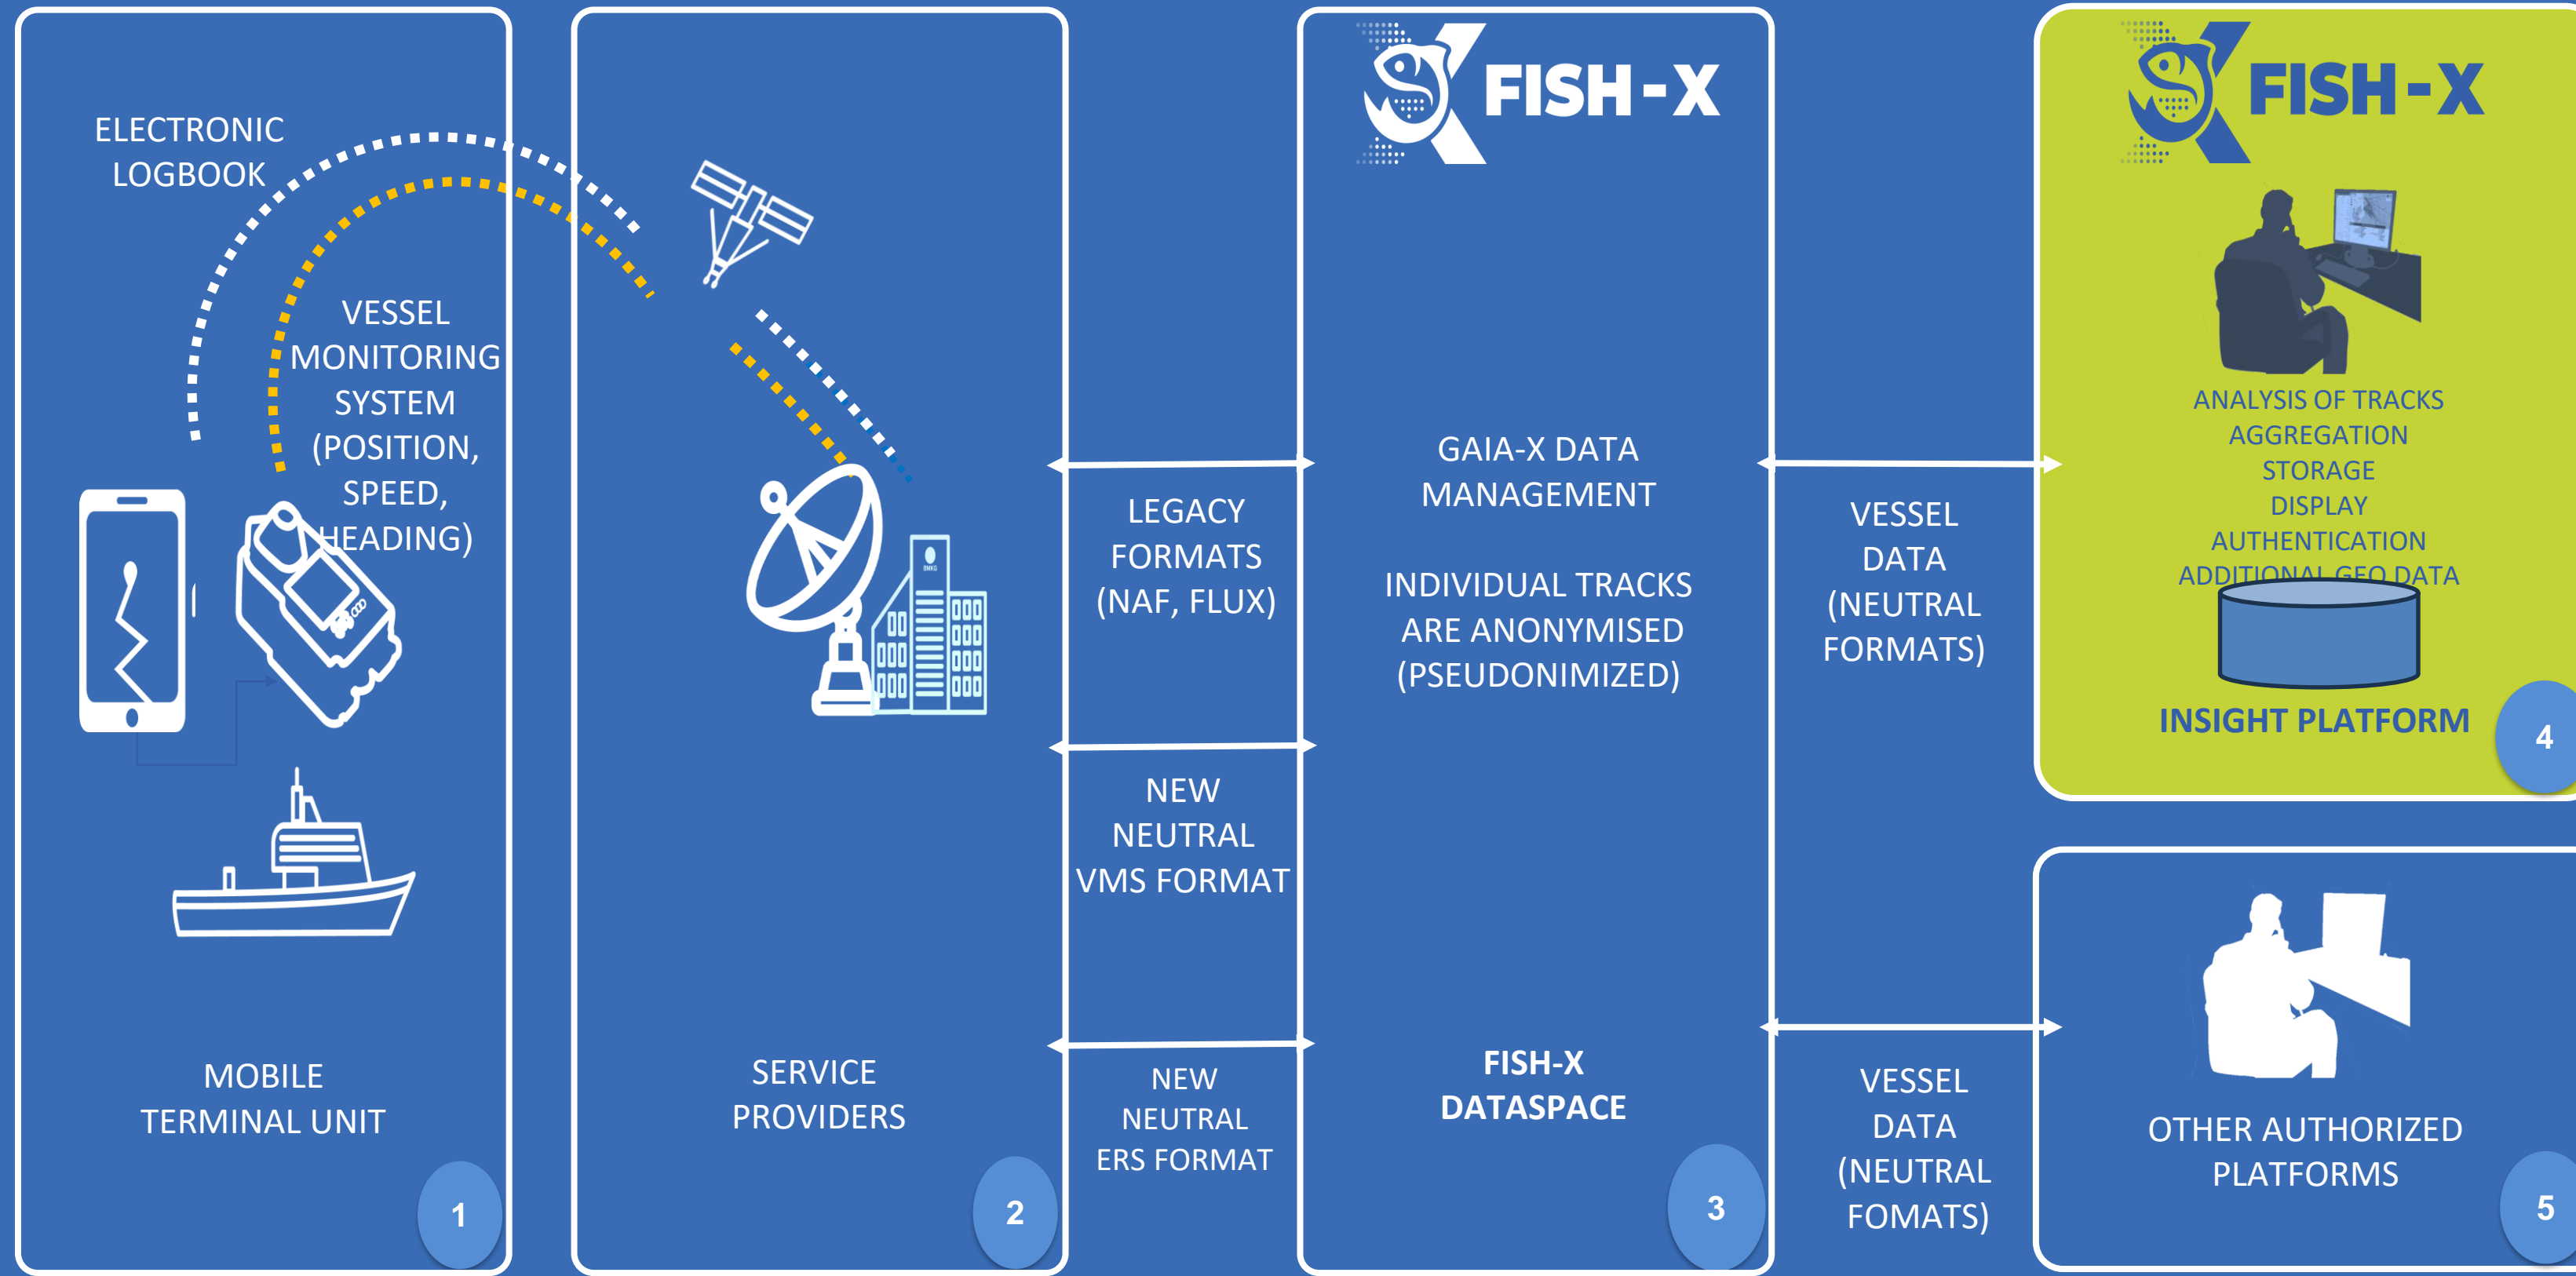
ELECTRONIC LOGBOOK

VESSEL MONITORING SYSTEM (POSITION, SPEED, HEADING)

MOBILE TERMINAL UNIT

1

SERVICE PROVIDERS

2

LEGACY FORMATS (NAF, FLUX)

NEW NEUTRAL VMS FORMAT

NEW NEUTRAL ERS FORMAT

FISH-X

GAIA-X DATA MANAGEMENT

INDIVIDUAL TRACKS ARE ANONYMISED (PSEUDONIMIZED)

FISH-X DATASPACE

3

VESSEL DATA (NEUTRAL FORMATS)

VESSEL DATA (NEUTRAL FOMATS)

FISH-X

ANALYSIS OF TRACKS
AGGREGATION
STORAGE
DISPLAY
AUTHENTICATION
ADDITIONAL GEO DATA

INSIGHT PLATFORM

4

OTHER AUTHORIZED PLATFORMS

5